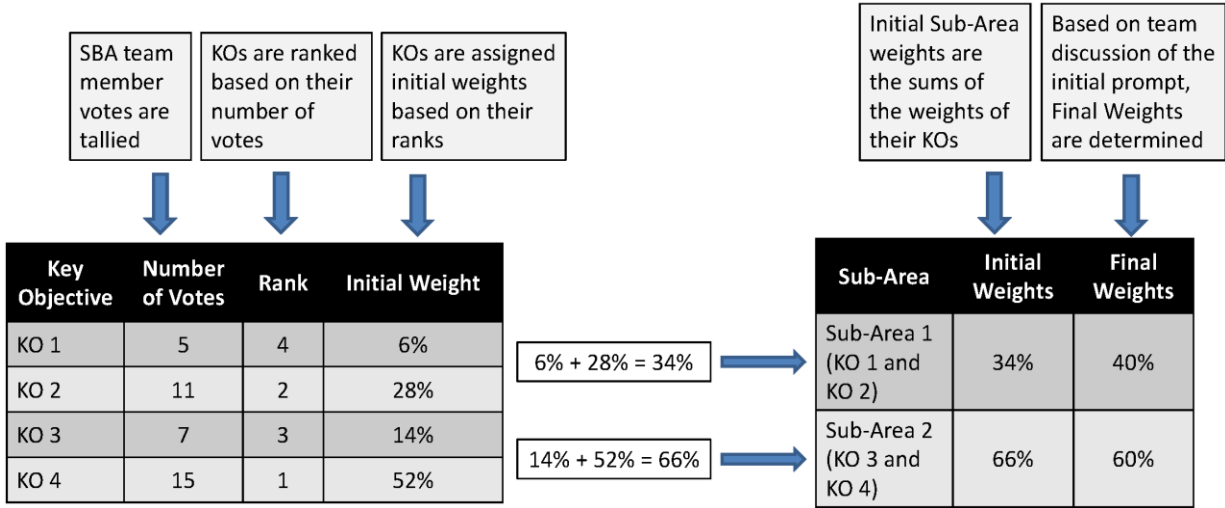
SBA team member votes are tallied

KOs are ranked based on their number of votes

KOs are assigned initial weights based on their ranks

Initial Sub-Area weights are the sums of the weights of their KOs

Based on team discussion of the initial prompt, Final Weights are determined

| Key Objective | Number of Votes | Rank | Initial Weight |
|---|---|---|---|
| KO 1 | 5 | 4 | 6% |
| KO 2 | 11 | 2 | 28% |
| KO 3 | 7 | 3 | 14% |
| KO 4 | 15 | 1 | 52% |

6% + 28% = 34%

14% + 52% = 66%

| Sub-Area | Initial Weights | Final Weights |
|---|---|---|
| Sub-Area 1 (KO 1 and KO 2) | 34% | 40% |
| Sub-Area 2 (KO 3 and KO 4) | 66% | 60% |